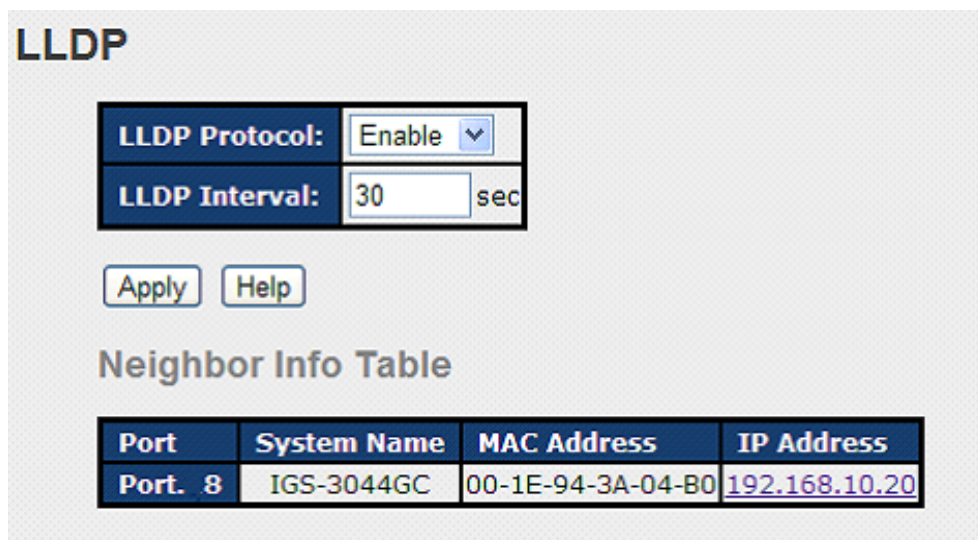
LLDP

| LLDP Protocol: | Enable |
|---|---|
| LLDP Interval: | 30 sec |

Apply Help

Neighbor Info Table

| Port | System Name | MAC Address | IP Address |
|---|---|---|---|
| Port. 8 | IGS-3044GC | 00-1E-94-3A-04-B0 | 192.168.10.20 |